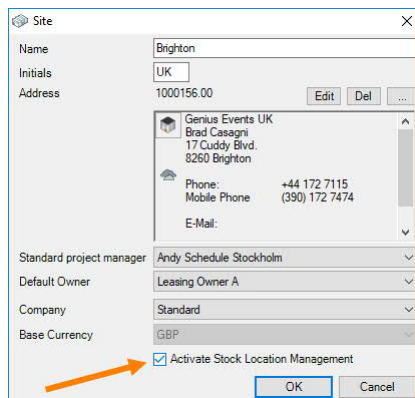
Site

Name Brighton

Initials UK

Address 1000156.00

Edit Del ...

Genius Events UK
Brad Casagni
17 Cuddy Blvd.
8260 Brighton

Phone: +44 172 7115
Mobile Phone (390) 172 7474

E-Mail:

Standard project manager Andy Schedule Stockholm

Default Owner Leasing Owner A

Company Standard

Base Currency GBP

Activate Stock Location Management

OK Cancel